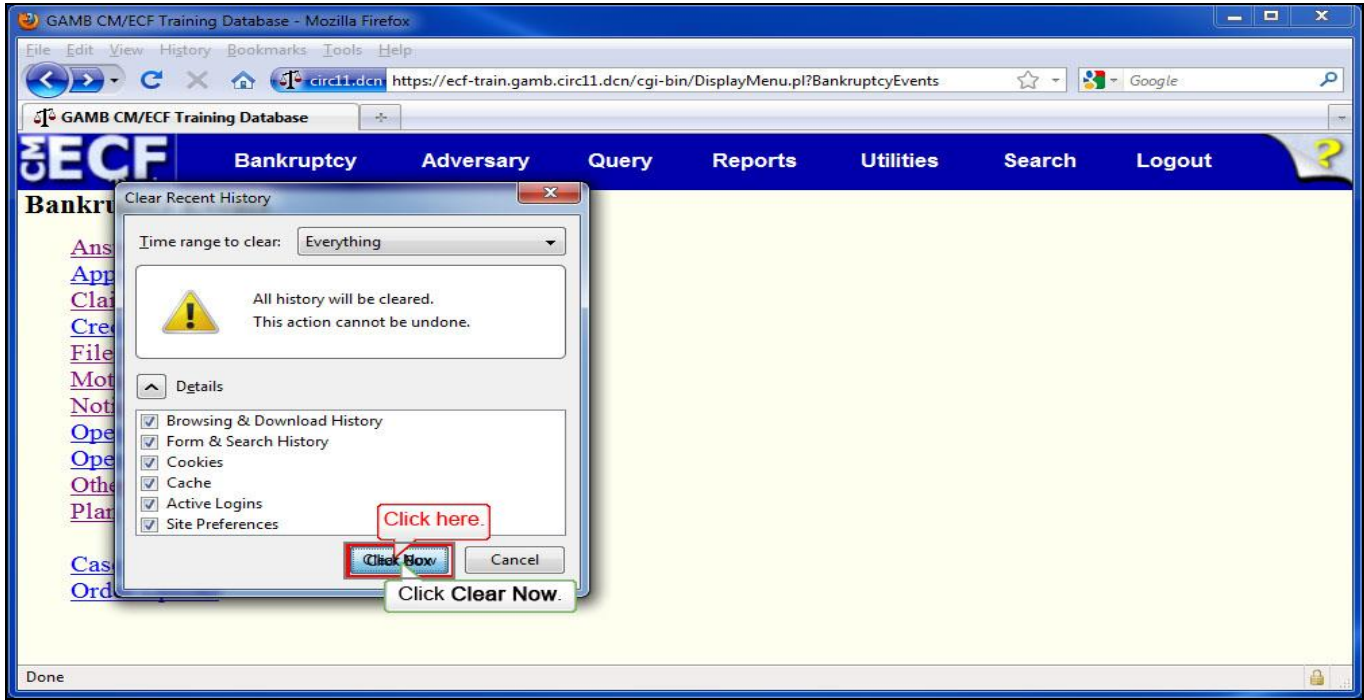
GAMB CM/ECF Training Database - Mozilla Firefox

File Edit View History Bookmarks Tools Help

circ11.dcn https://ecf-train.gamb.circ11.dcn/cgi-bin/DisplayMenu.pl?BankruptcyEvents

Google

GAMB CM/ECF Training Database

CM ECF

Bankruptcy Adversary Query Reports Utilities Search Logout

Bankru

Ans
App
Clai
Cre
File
Mot
Noti
Ope
Ope
Othe
Plan

Cas
Ord

Clear Recent History

Time range to clear: Everything

All history will be cleared.
This action cannot be undone.

Details

Browsing & Download History
Form & Search History
Cookies
Cache
Active Logins
Site Preferences

Click here.

Clear Now

Cancel

Click Clear Now.

Done